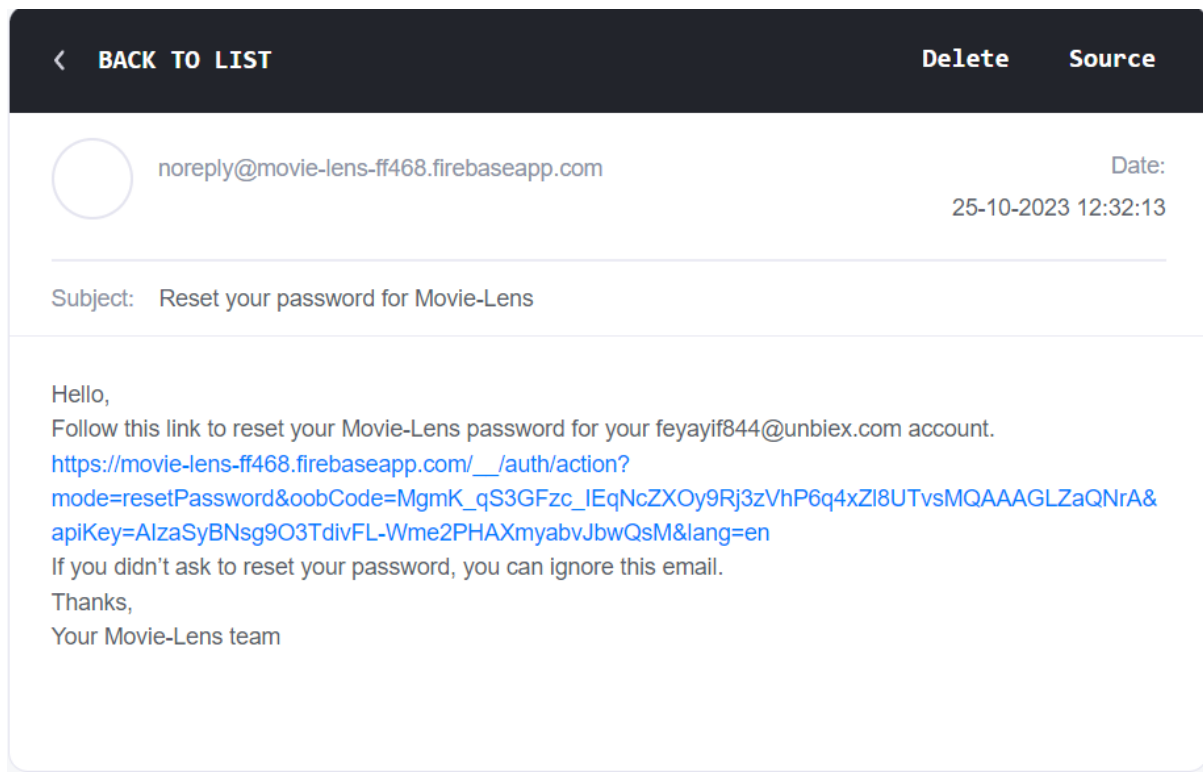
< BACK TO LIST

Delete Source

noreply@movie-lens-ff468.firebaseapp.com

Date:
25-10-2023 12:32:13

Subject: Reset your password for Movie-Lens

Hello,
Follow this link to reset your Movie-Lens password for your feyayif844@unbiex.com account.
https://movie-lens-ff468.firebaseapp.com/__/auth/action?mode=resetPassword&oobCode=MgmK_qS3GFzc_IEqNcZXOy9Rj3zVhP6q4xZl8UTvsMQAAAGLZaQNrA&apiKey=AIzaSyBNsg9O3TdivFL-Wme2PHAXmyabvJbwQsM&lang=en
If you didn’t ask to reset your password, you can ignore this email.
Thanks,
Your Movie-Lens team